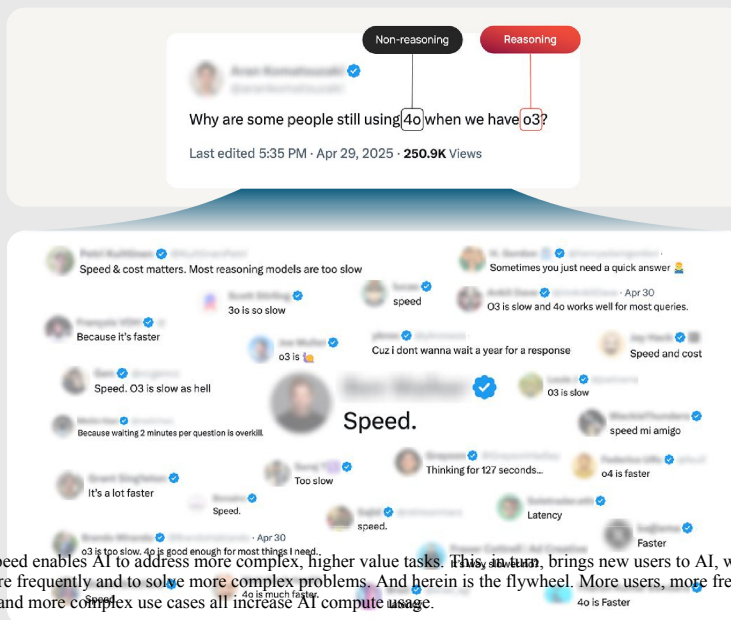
Non-reasoning

Reasoning

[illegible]

Why are some people still using 4o when we have o3?

Last edited 5:35 PM · Apr 29, 2025 · 250.9K Views

Speed & cost matters. Most reasoning models are too slow

Sometimes you just need a quick answer 🤷‍♂️

speed

3o is so slow

· Apr 30

O3 is slow and 4o works well for most queries.

Because it's faster

Cuz i dont wanna wait a year for a response

Speed and cost

o3 is 🐌

Speed. O3 is slow as hell

O3 is slow

Speed.

Because waiting 2 minutes per question is overkill.

speed mi amigo

Thinking for 127 seconds...

Too slow

o4 is faster

It's a lot faster

Speed.

speed.

Latency

· Apr 30

o3 is too slow. 4o is good enough for most things I need.

Faster

eed enables AI to address more complex, higher value tasks. This, in turn, brings new users to AI, w

re frequently and to solve more complex problems. And herein is the flywheel. More users, more fre

and more complex use cases all increase AI compute usage.

Speed

4o is much faster.

4o is Faster